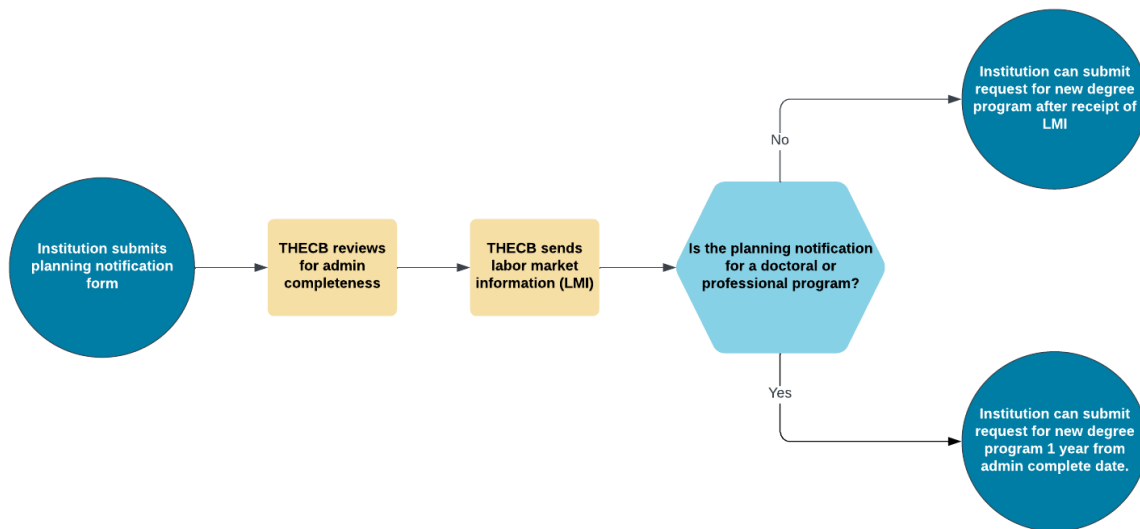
Institution submits planning notification form

THECB reviews for admin completeness

THECB sends labor market information (LMI)

Is the planning notification for a doctoral or professional program?

No

Institution can submit request for new degree program after receipt of LMI

Yes

Institution can submit request for new degree program 1 year from admin complete date.